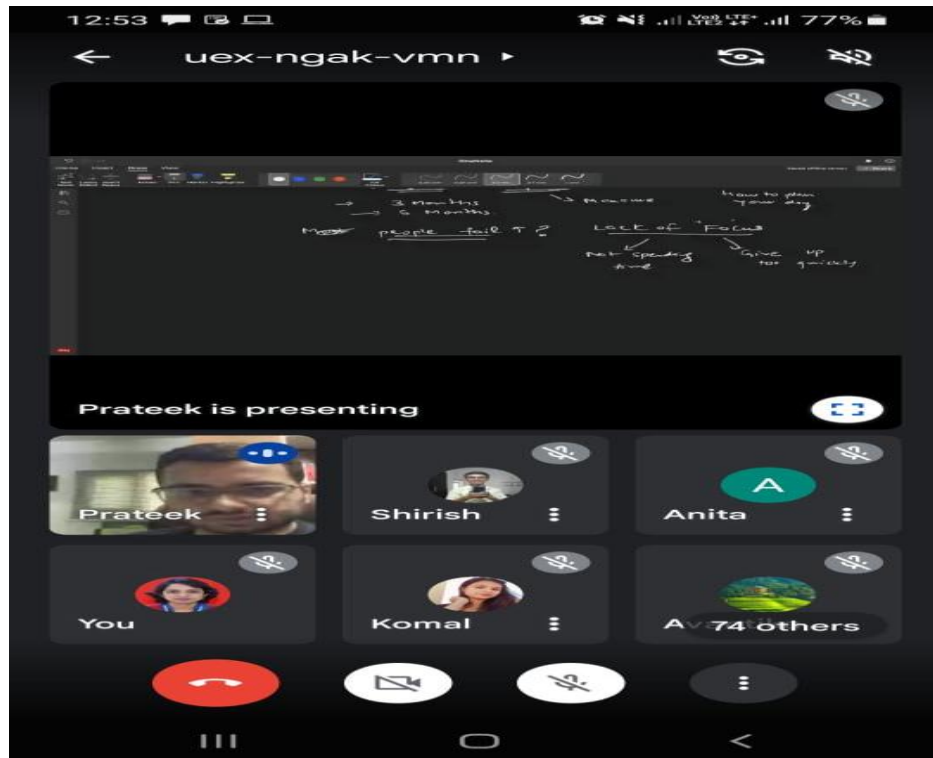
12:53

Vo8 LTE+ LTE2

77%

uex-ngak-vmn ▸

→ 3 Months
→ 6 Months

→ practice

How to plan your day

Most people fail ? ?

Lack of Focus

Not spending time

Give up too quickly

Prateek is presenting

Prateek

Shirish

A

Anita

You

Komal

Av

74 others